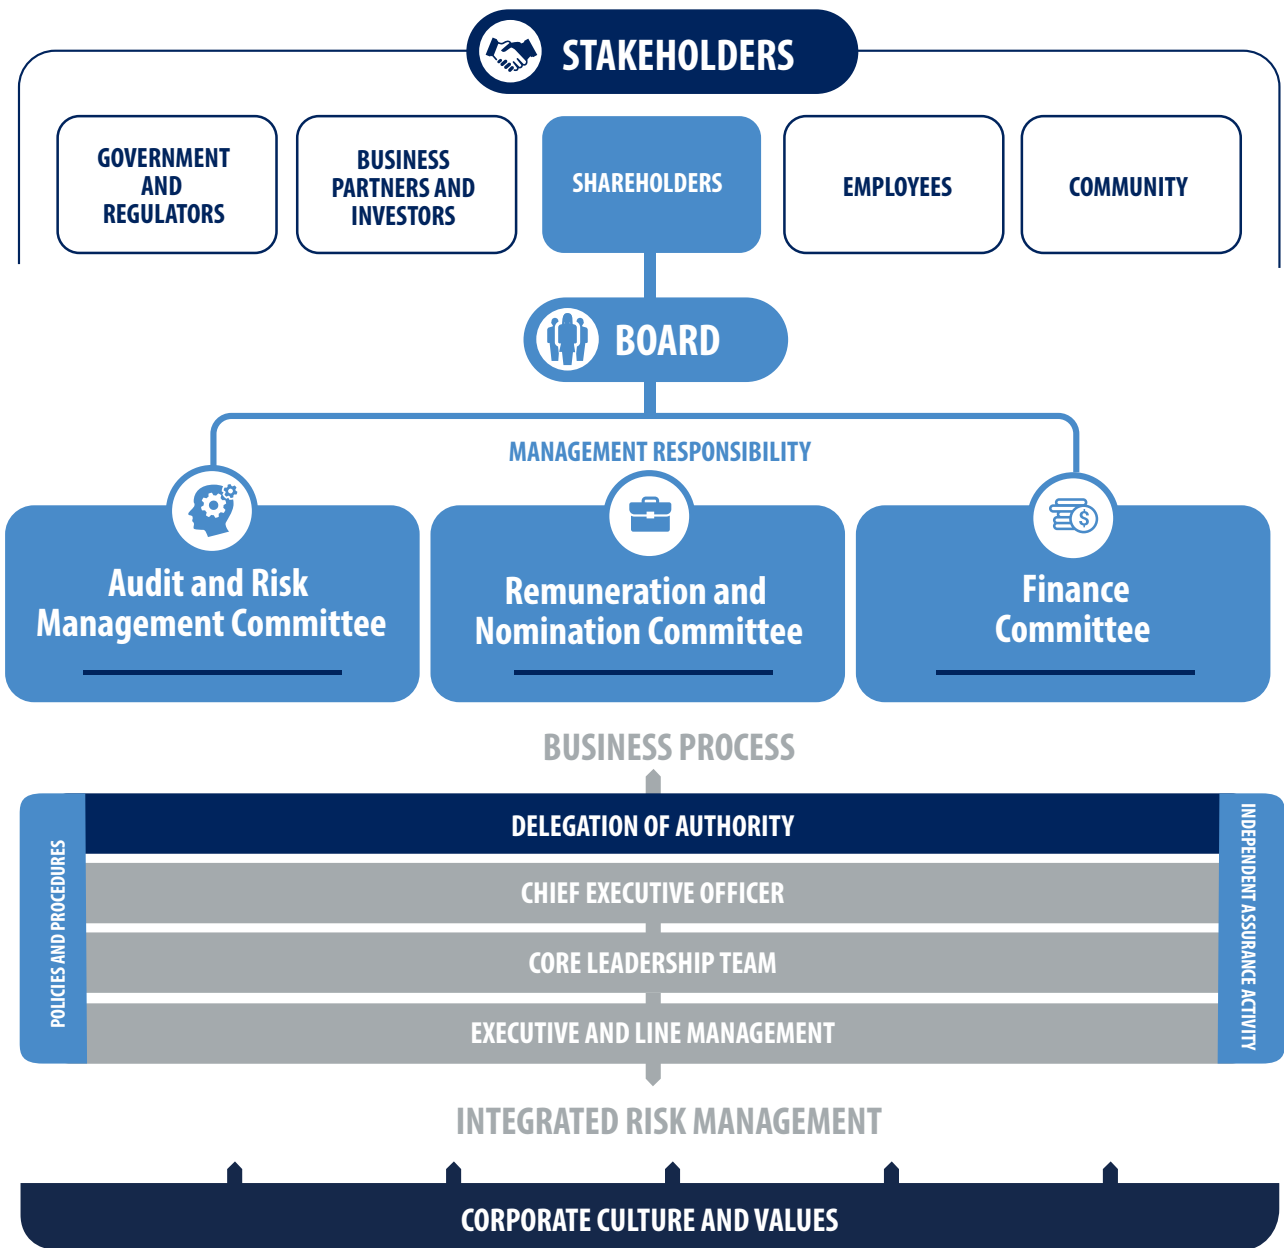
STAKEHOLDERS

GOVERNMENT AND REGULATORS

BUSINESS PARTNERS AND INVESTORS

SHAREHOLDERS

EMPLOYEES

COMMUNITY

BOARD

MANAGEMENT RESPONSIBILITY

Audit and Risk Management Committee

Remuneration and Nomination Committee

Finance Committee

BUSINESS PROCESS

POLICIES AND PROCEDURES

DELEGATION OF AUTHORITY

CHIEF EXECUTIVE OFFICER

CORE LEADERSHIP TEAM

EXECUTIVE AND LINE MANAGEMENT

INDEPENDENT ASSURANCE ACTIVITY

INTEGRATED RISK MANAGEMENT

CORPORATE CULTURE AND VALUES